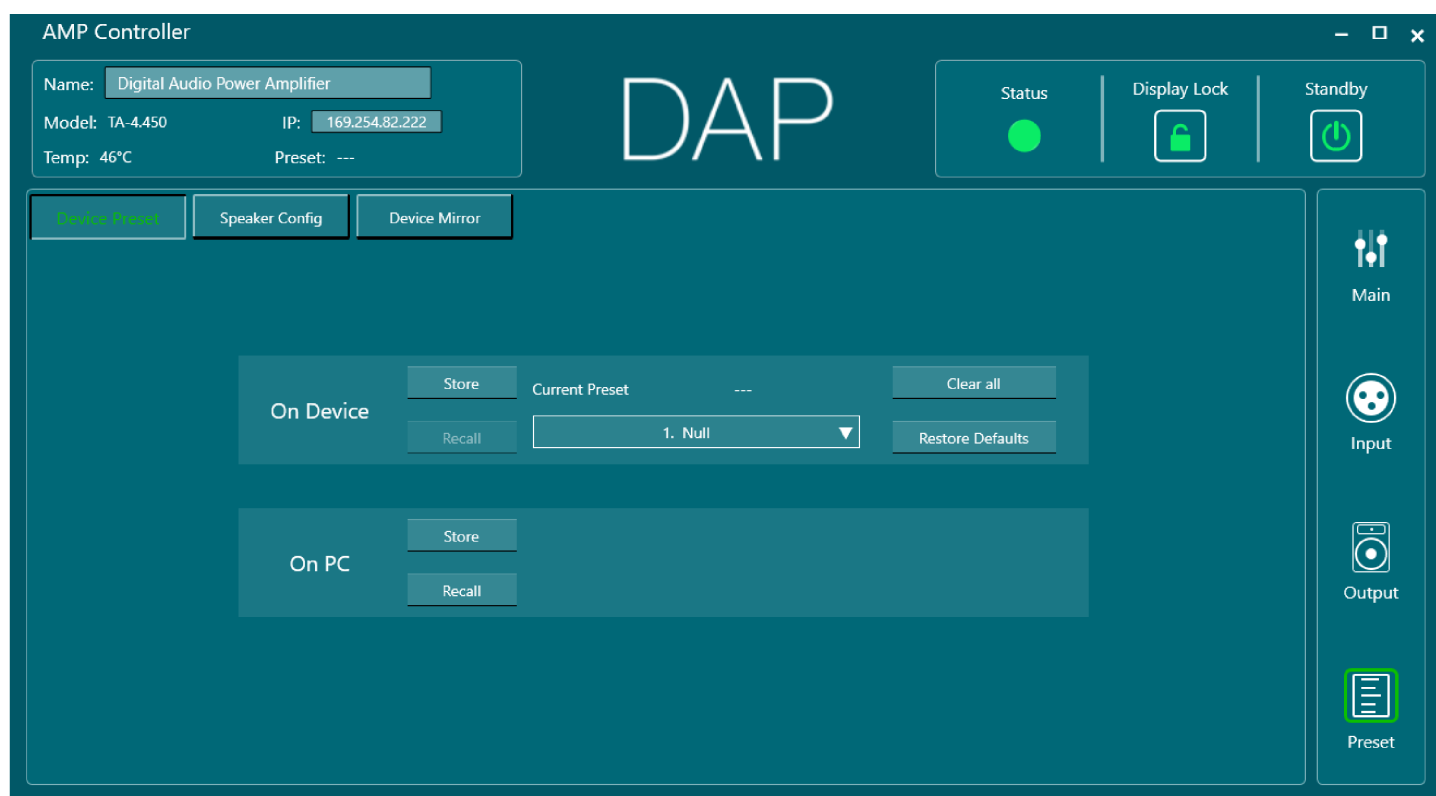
AMP Controller

Name: Digital Audio Power Amplifier
Model: TA-4.450
IP: 169.254.82.222
Temp: 46°C
Preset: ---

DAP

Status
Display Lock
Standby

Device Preset
Speaker Config
Device Mirror

On Device
Store
Current Preset ---
Clear all
Recall
1. Null
Restore Defaults

On PC
Store
Recall

Main
Input
Output
Preset